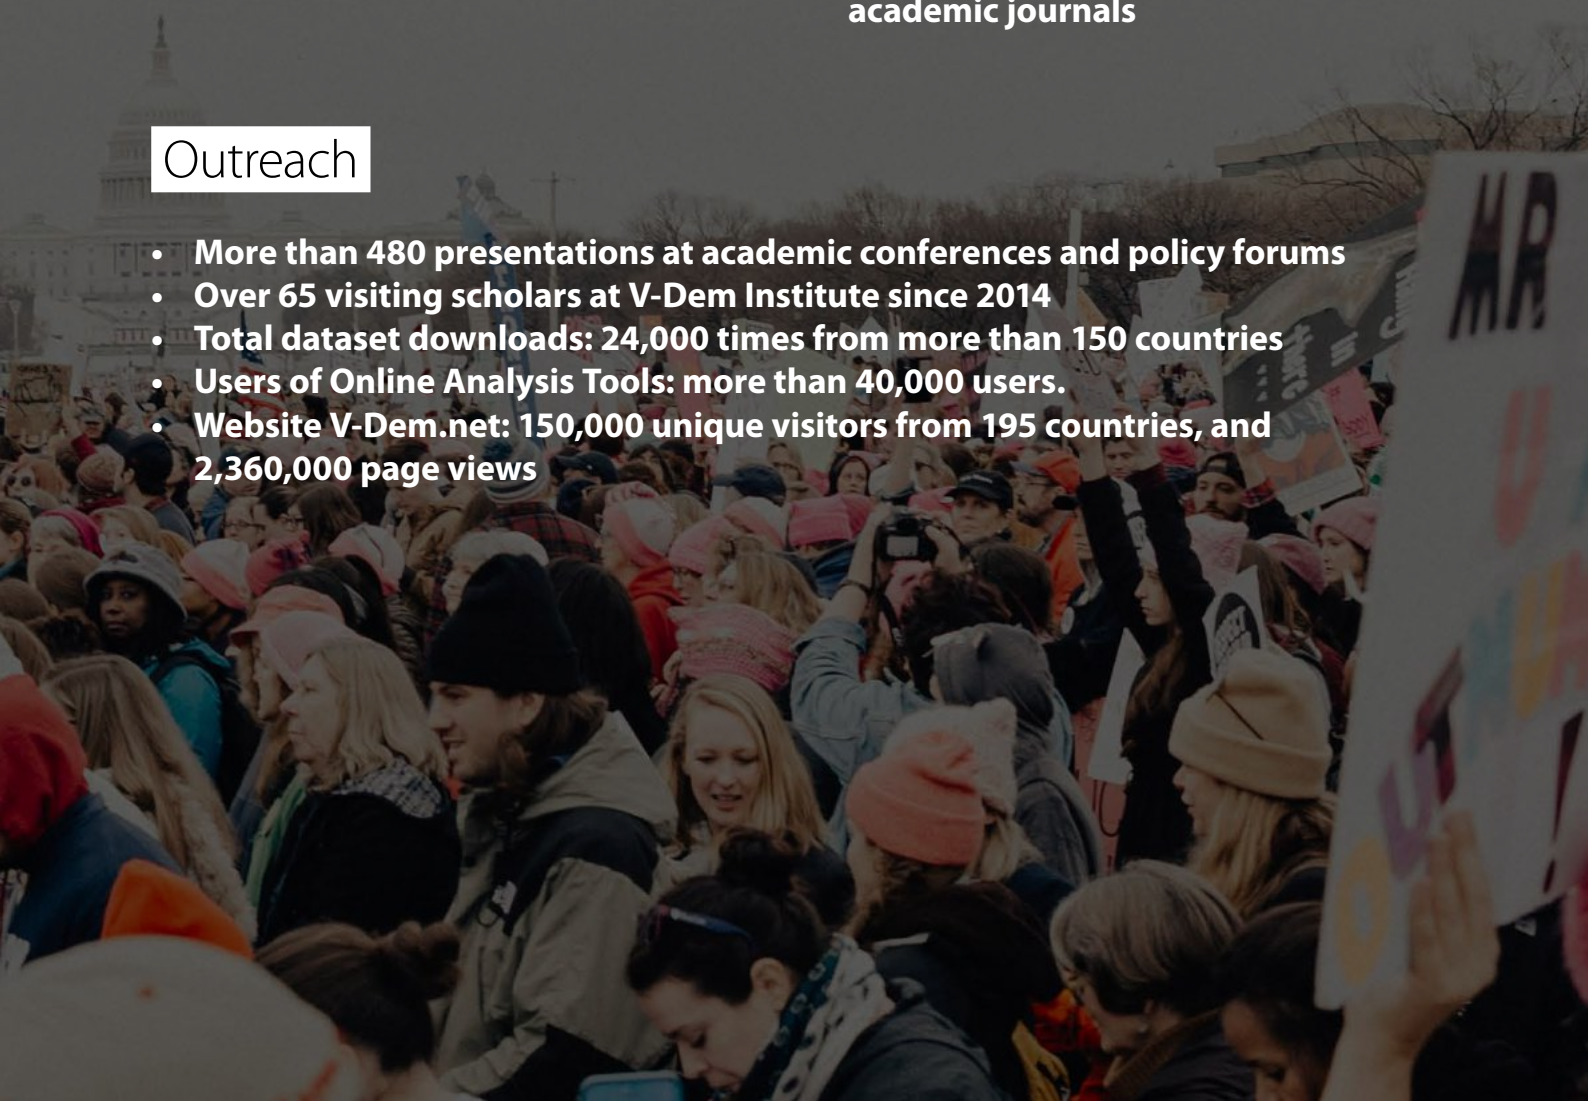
academic journals

Outreach

- More than 480 presentations at academic conferences and policy forums
- Over 65 visiting scholars at V-Dem Institute since 2014
- Total dataset downloads: 24,000 times from more than 150 countries
- Users of Online Analysis Tools: more than 40,000 users.
- Website V-Dem.net: 150,000 unique visitors from 195 countries, and 2,360,000 page views

MR